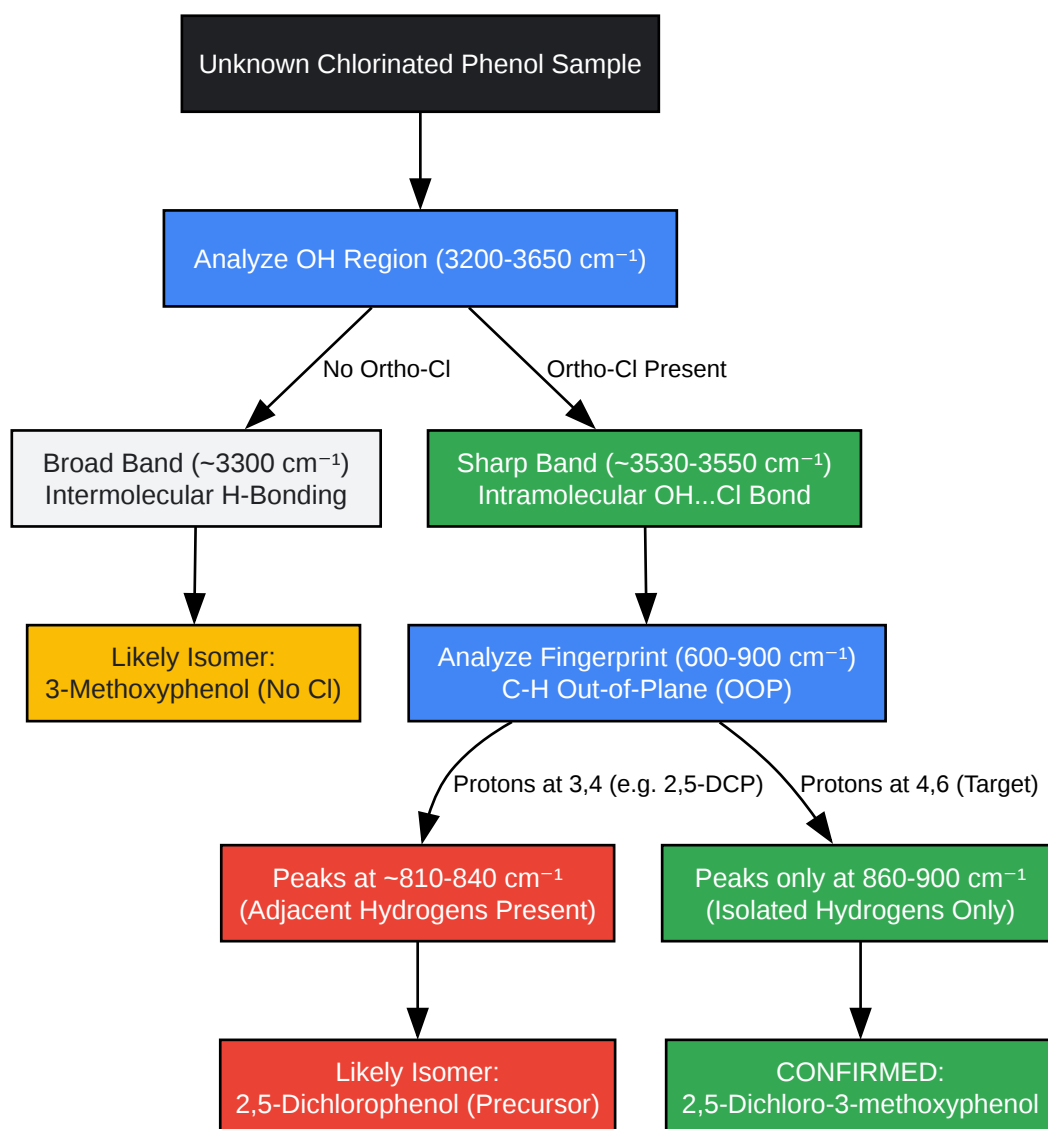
Unknown Chlorinated Phenol Sample

Analyze OH Region (3200-3650 cm$^{-1}$)

No Ortho-Cl

Ortho-Cl Present

Broad Band (~3300 cm$^{-1}$)
Intermolecular H-Bonding

Sharp Band (~3530-3550 cm$^{-1}$)
Intramolecular OH...Cl Bond

Likely Isomer:
3-Methoxyphenol (No Cl)

Analyze Fingerprint (600-900 cm$^{-1}$)
C-H Out-of-Plane (OOP)

Protons at 3,4 (e.g. 2,5-DCP)

Protons at 4,6 (Target)

Peaks at ~810-840 cm$^{-1}$
(Adjacent Hydrogens Present)

Peaks only at 860-900 cm$^{-1}$
(Isolated Hydrogens Only)

Likely Isomer:
2,5-Dichlorophenol (Precursor)

CONFIRMED:
2,5-Dichloro-3-methoxyphenol